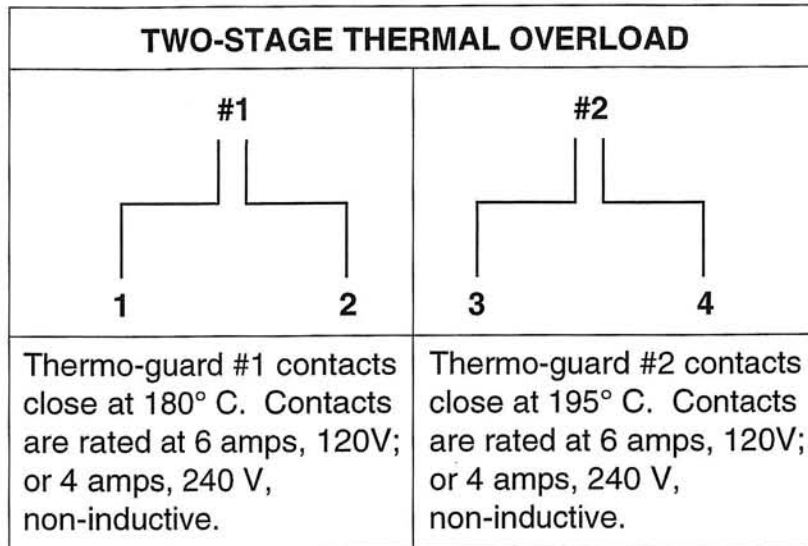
TWO-STAGE THERMAL OVERLOAD

| #1<br>1 2 | #2<br>3 4 |
|---|---|
| Thermo-guard #1 contacts close at 180° C. Contacts are rated at 6 amps, 120V; or 4 amps, 240 V, non-inductive. | Thermo-guard #2 contacts close at 195° C. Contacts are rated at 6 amps, 120V; or 4 amps, 240 V, non-inductive. |